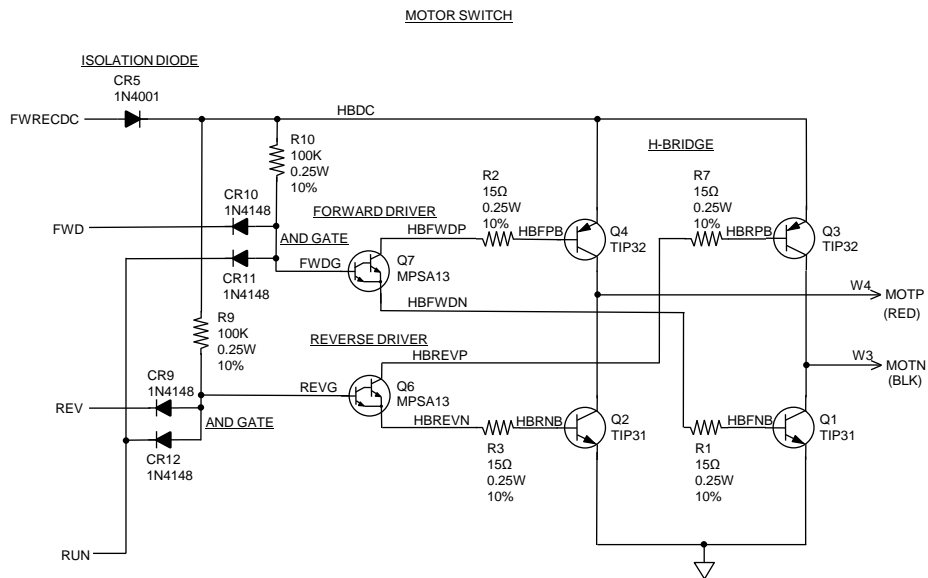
MOTOR SWITCH

ISOLATION DIODE
CR5
1N4001

FWRECDC

HBDC

R10
100K
0.25W
10%

H-BRIDGE

CR10
1N4148

FORWARD DRIVER

R2
15Ω
0.25W
10%

R7
15Ω
0.25W
10%

FWD

AND GATE

HBFWDP

HBFPB

Q4
TIP32

HBRPB

Q3
TIP32

FWDG

Q7
MPSA13

CR11
1N4148

HBFWDN

W4

MOTP
(RED)

R9
100K
0.25W
10%

REVERSE DRIVER

HBREVP

W3

MOTN
(BLK)

CR9
1N4148

REVG

Q6
MPSA13

REV

AND GATE

HBREVN

HBRNB

Q2
TIP31

HBFNB

Q1
TIP31

CR12
1N4148

R3
15Ω
0.25W
10%

R1
15Ω
0.25W
10%

RUN